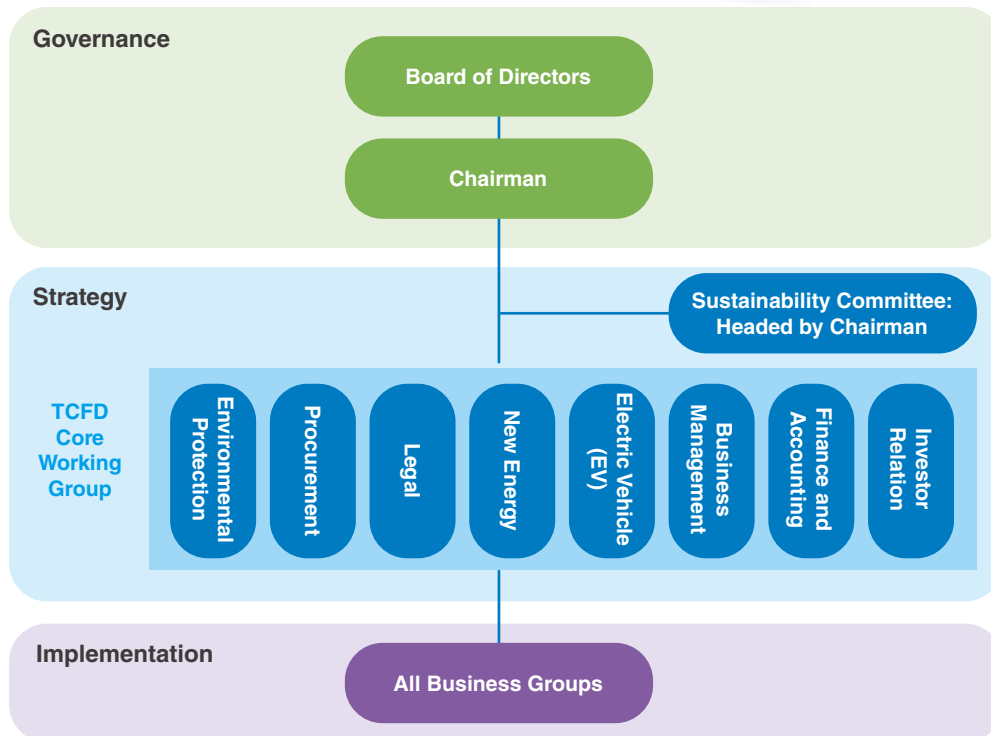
Governance

Board of Directors

Chairman

Strategy

Sustainability Committee: Headed by Chairman

TCFD Core Working Group

Environmental Protection

Procurement

Legal

New Energy

Electric Vehicle (EV)

Business Management

Finance and Accounting

Investor Relation

Implementation

All Business Groups